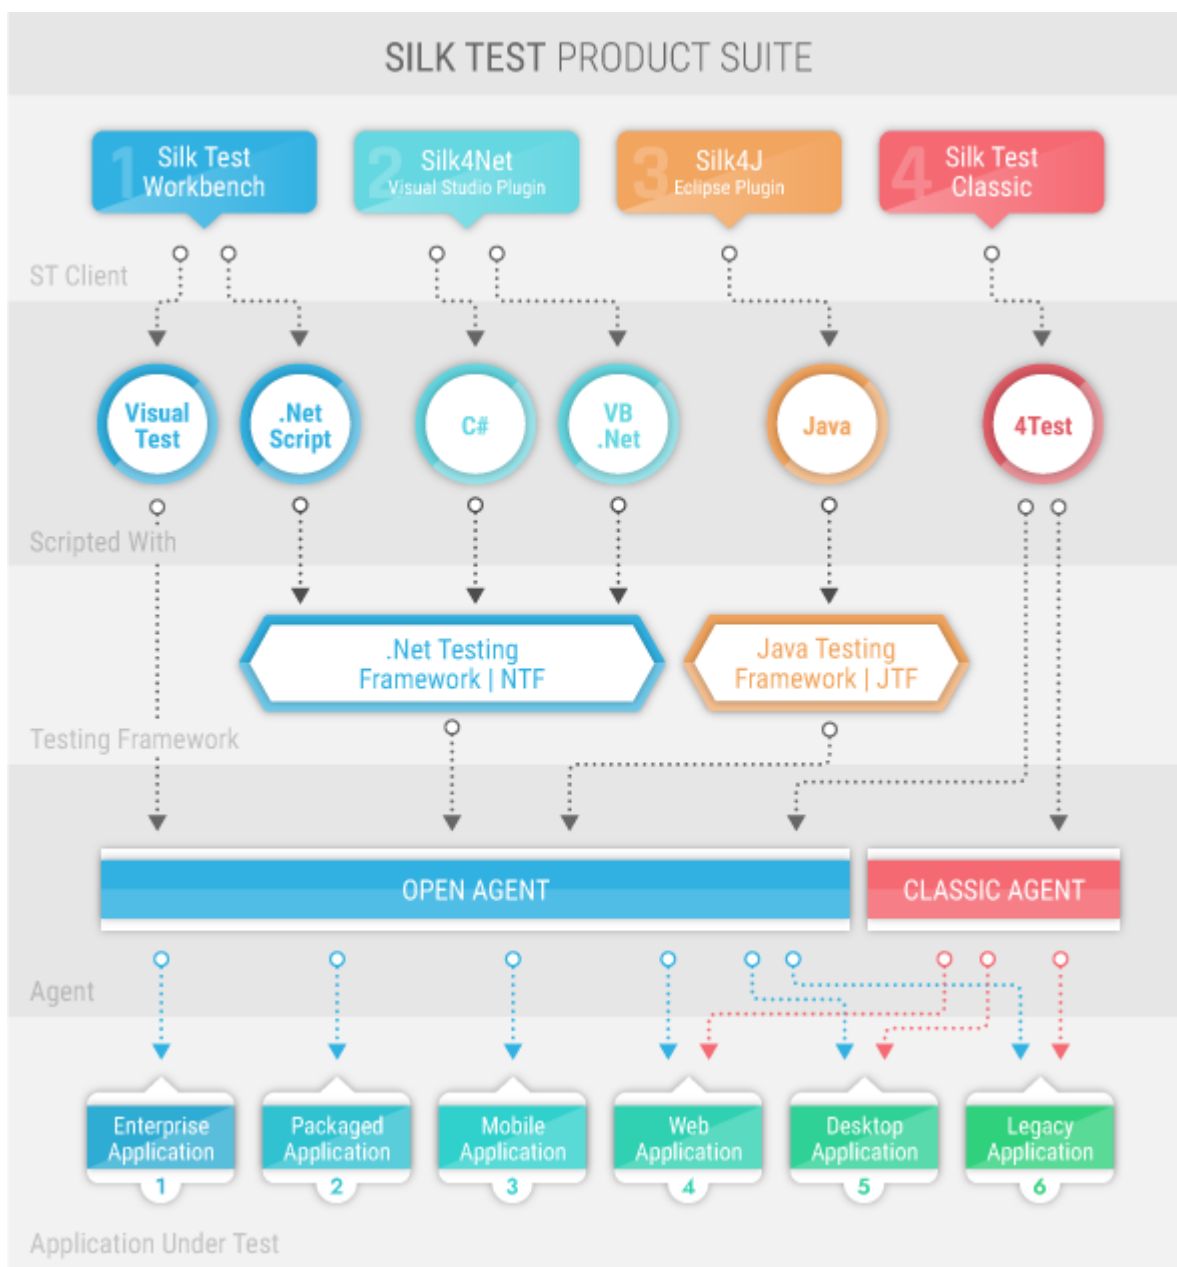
SILK TEST PRODUCT SUITE

1 Silk Test Workbench

2 Silk4Net Visual Studio Plugin

3 Silk4J Eclipse Plugin

4 Silk Test Classic

ST Client

Visual Test

.Net Script

C#

VB .Net

Java

4Test

Scripted With

.Net Testing Framework | NTF

Java Testing Framework | JTF

Testing Framework

OPEN AGENT

CLASSIC AGENT

Agent

Enterprise Application 1

Packaged Application 2

Mobile Application 3

Web Application 4

Desktop Application 5

Legacy Application 6

Application Under Test